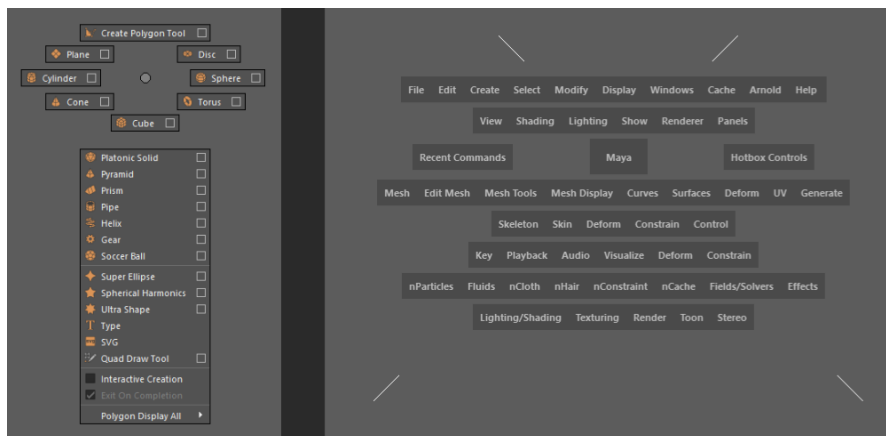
Create Polygon Tool
Plane
Disc
Cylinder
Sphere
Cone
Torus
Cube

Platonic Solid
Pyramid
Prism
Pipe
Helix
Gear
Soccer Ball
Super Ellipse
Spherical Harmonics
Ultra Shape
Type
SVG
Quad Draw Tool
Interactive Creation
Exit On Completion
Polygon Display All

File Edit Create Select Modify Display Windows Cache Arnold Help
View Shading Lighting Show Renderer Panels
Recent Commands
Maya
Hotbox Controls
Mesh Edit Mesh Mesh Tools Mesh Display Curves Surfaces Deform UV Generate
Skeleton Skin Deform Constrain Control
Key Playback Audio Visualize Deform Constrain
nParticles Fluids nCloth nHair nConstraint nCache Fields/Solvers Effects
Lighting/Shading Texturing Render Toon Stereo